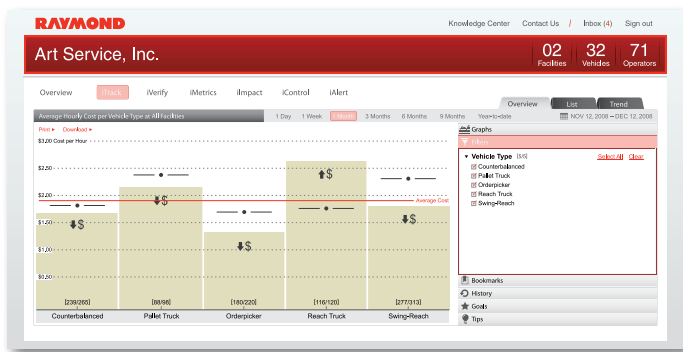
RAYMOND

Knowledge Center Contact Us / Inbox (4) Sign out

Art Service, Inc.

02 Facilities 32 Vehicles 71 Operators

Overview iTrack iVerify iMetrics iImpact iControl iAlert

Overview List Trend

Average Hourly Cost per Vehicle Type at All Facilities

1 Day 1 Week 1 Month 3 Months 6 Months 9 Months Year-to-date

NOV 12, 2008 – DEC 12, 2008

Print ▸ Download ▸

$3.00 Cost per Hour

$2.50

$2.00

$1.50

$1.00

$0.50

Average Cost

[239/265] [88/98] [180/220] [116/120] [277/313]

Counterbalanced Pallet Truck Orderpicker Reach Truck Swing-Reach

Graphs

Filters

Vehicle Type [5/5] Select All Clear

Counterbalanced

Pallet Truck

Orderpicker

Reach Truck

Swing-Reach

Bookmarks

History

Goals

Tips